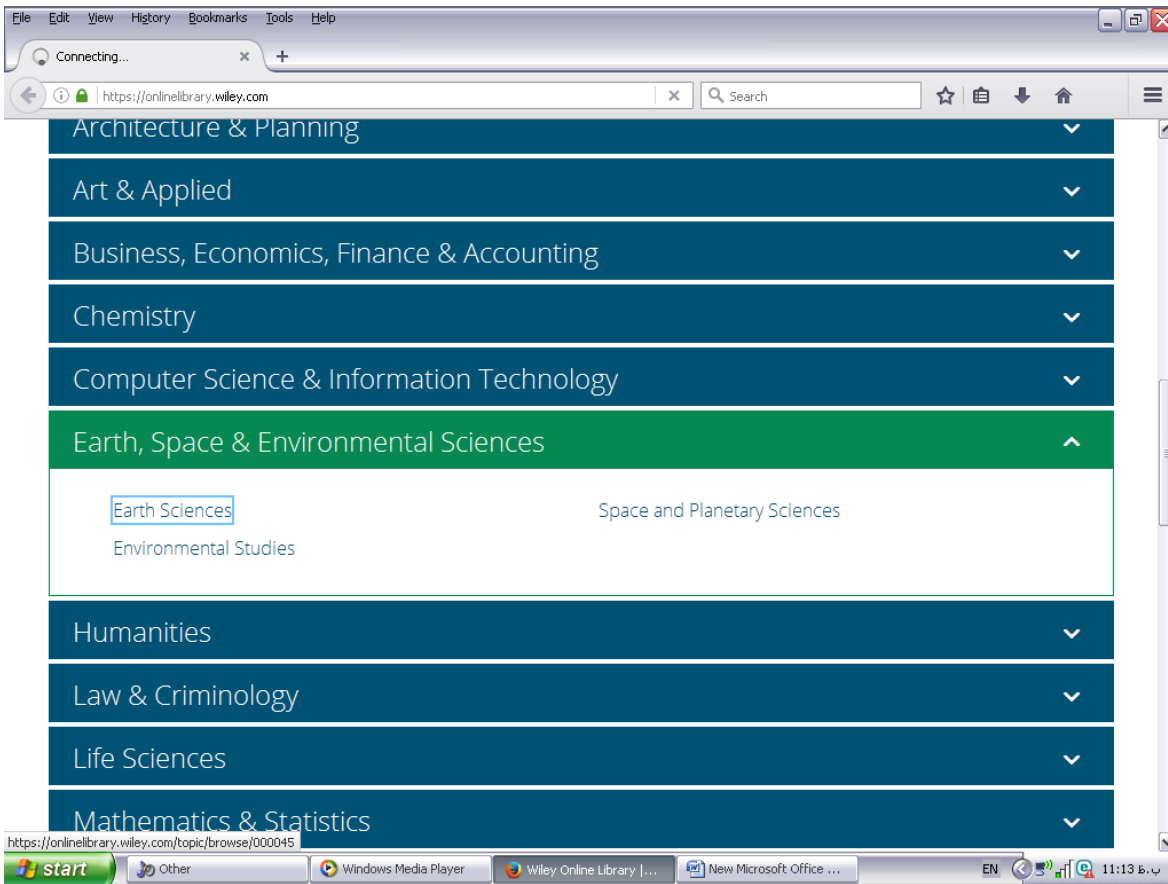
File Edit View History Bookmarks Tools Help

Connecting...

https://onlinelibrary.wiley.com

Search

Architecture & Planning

Art & Applied

Business, Economics, Finance & Accounting

Chemistry

Computer Science & Information Technology

Earth, Space & Environmental Sciences

Earth Sciences

Environmental Studies

Space and Planetary Sciences

Humanities

Law & Criminology

Life Sciences

Mathematics & Statistics

https://onlinelibrary.wiley.com/topic/browse/000045

start

Other

Windows Media Player

Wiley Online Library |...

New Microsoft Office ...

EN

11:13 ب.ظ